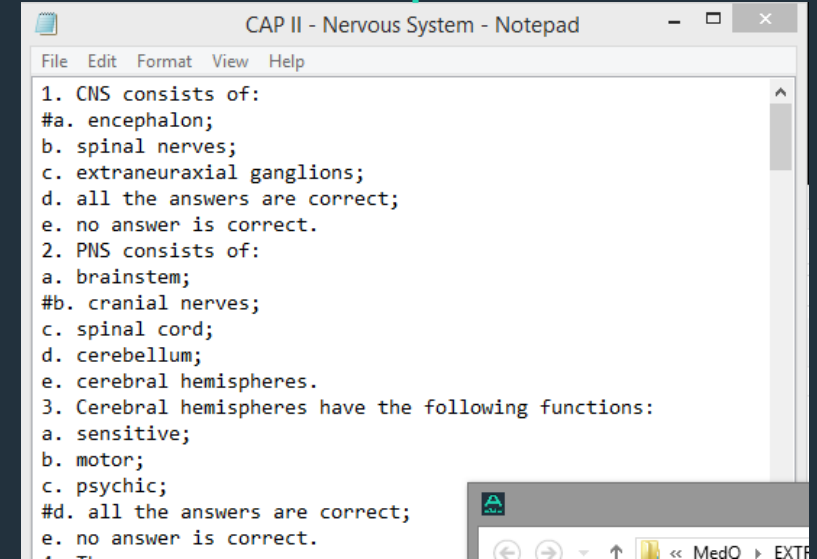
CAP II - Nervous System - Notepad

File Edit Format View Help

1. CNS consists of:
#a. encephalon;
b. spinal nerves;
c. extraneuraxial ganglions;
d. all the answers are correct;
e. no answer is correct.
2. PNS consists of:
a. brainstem;
#b. cranial nerves;
c. spinal cord;
d. cerebellum;
e. cerebral hemispheres.
3. Cerebral hemispheres have the following functions:
a. sensitive;
b. motor;
c. psychic;
#d. all the answers are correct;
e. no answer is correct.
4. Th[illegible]

« MedQ › EXTR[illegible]